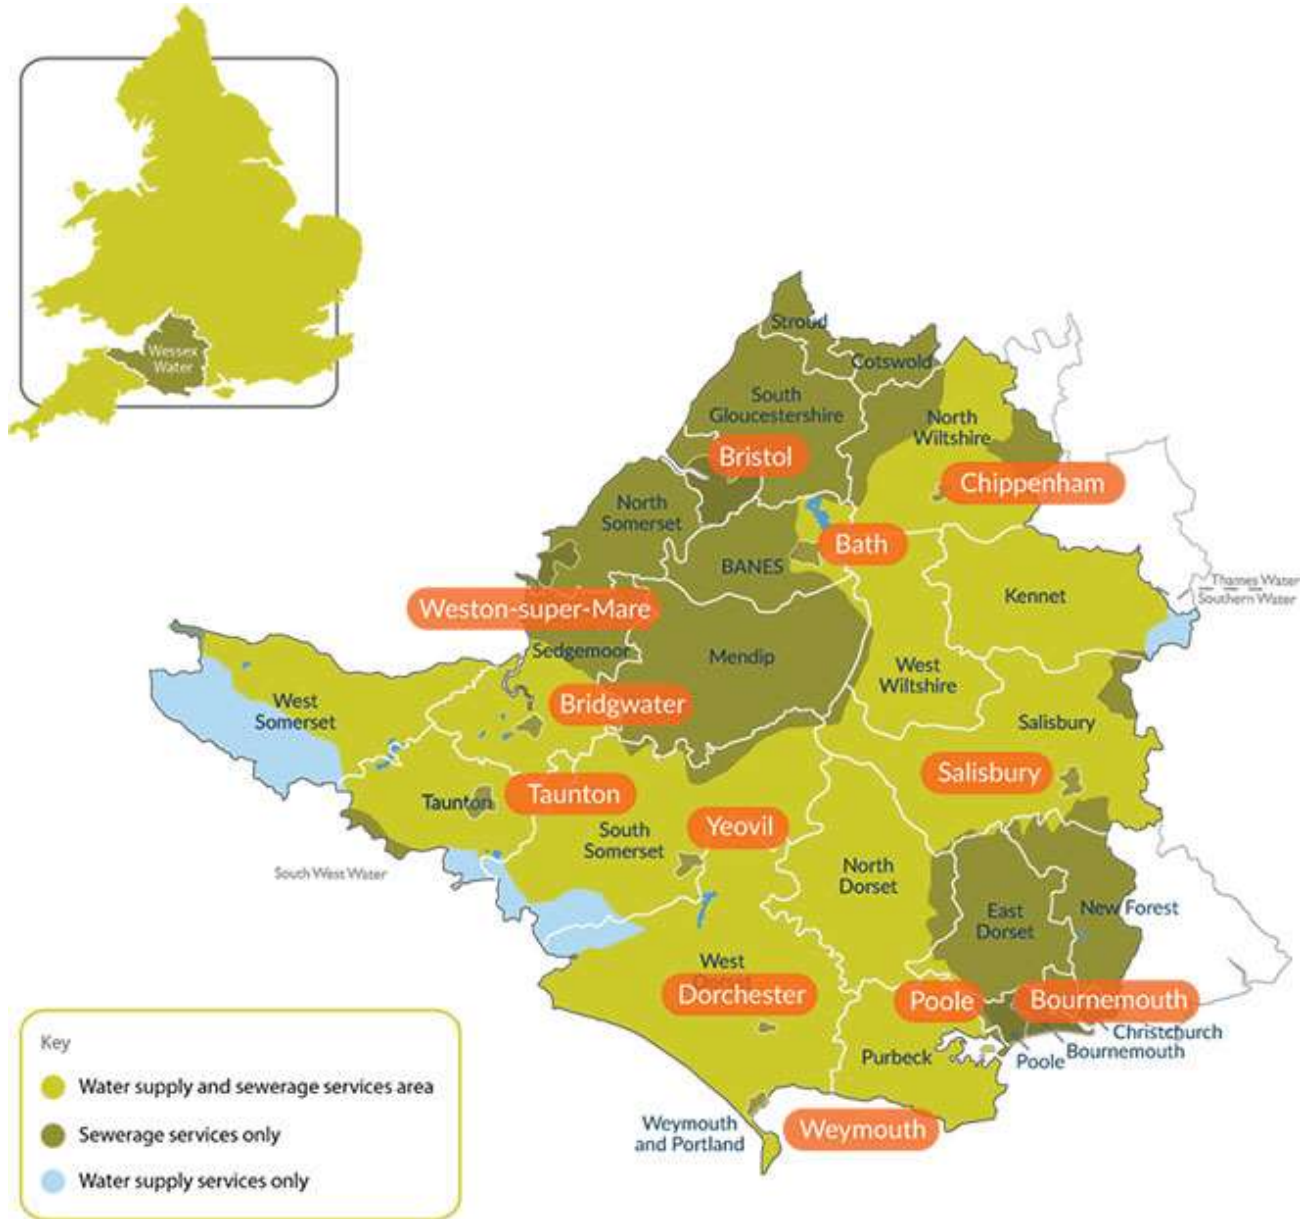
Wessex Water

Stroud
Cotswold
South Gloucestershire
North Wiltshire
Bristol
Chippenham
North Somerset
Bath
BANES
Kennet
Thames Water
Southern Water
Weston-super-Mare
Sedgemoor
Mendip
West Wiltshire
West Somerset
Bridgwater
Salisbury
Taunton
Salisbury
Taunton
South Somerset
Yeovil
South West Water
North Dorset
East Dorset
New Forest
West Dorset
Dorchester
Poole
Bournemouth
Christchurch
Bournemouth
Purbeck
Poole
Weymouth and Portland
Weymouth

Key
Water supply and sewerage services area
Sewerage services only
Water supply services only